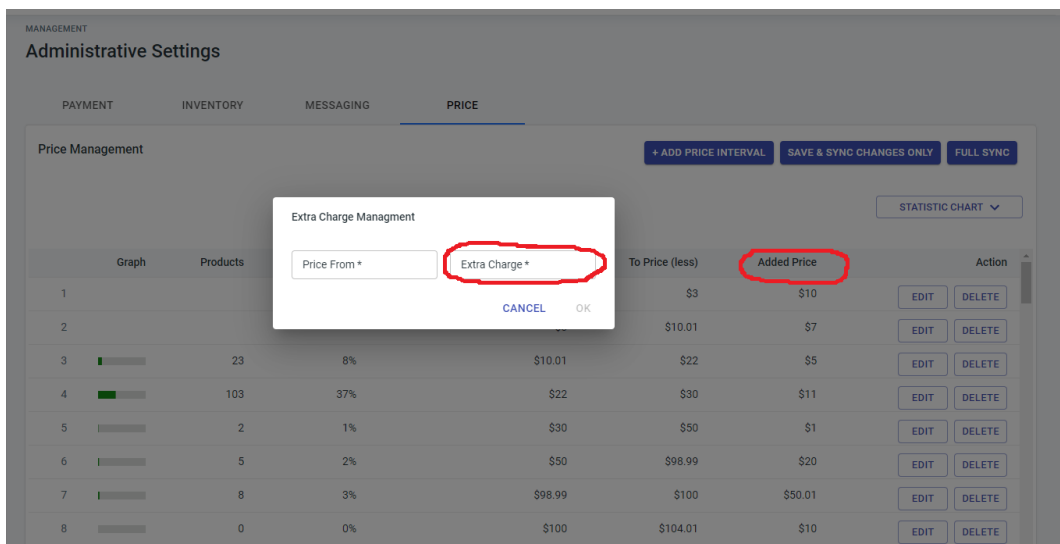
MANAGEMENT
Administrative Settings

PAYMENT INVENTORY MESSAGING PRICE

Price Management

+ ADD PRICE INTERVAL SAVE & SYNC CHANGES ONLY FULL SYNC

STATISTIC CHART

Extra Charge Managment

Price From *

Extra Charge *

CANCEL OK

| | Graph | Products | | | To Price (less) | Added Price | Action |
|---|---|---|---|---|---|---|---|
| 1 | | | | | $3 | $10 | EDIT DELETE |
| 2 | | | | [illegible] | $10.01 | $7 | EDIT DELETE |
| 3 | | 23 | 8% | $10.01 | $22 | $5 | EDIT DELETE |
| 4 | | 103 | 37% | $22 | $30 | $11 | EDIT DELETE |
| 5 | | 2 | 1% | $30 | $50 | $1 | EDIT DELETE |
| 6 | | 5 | 2% | $50 | $98.99 | $20 | EDIT DELETE |
| 7 | | 8 | 3% | $98.99 | $100 | $50.01 | EDIT DELETE |
| 8 | | 0 | 0% | $100 | $104.01 | $10 | EDIT DELETE |